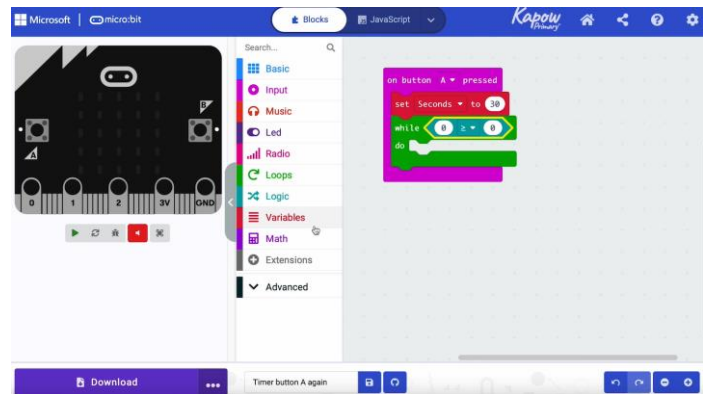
Microsoft | micro:bit

Blocks

JavaScript

Kapow Primary

A

B

0

1

2

3V

GND

Search...

Basic

Input

Music

Led

Radio

Loops

Logic

Variables

Math

Extensions

Advanced

on button A ▾ pressed

set Seconds ▾ to 30

while 0 ≥ ▾ 0

do

Download

...

Timer button A again